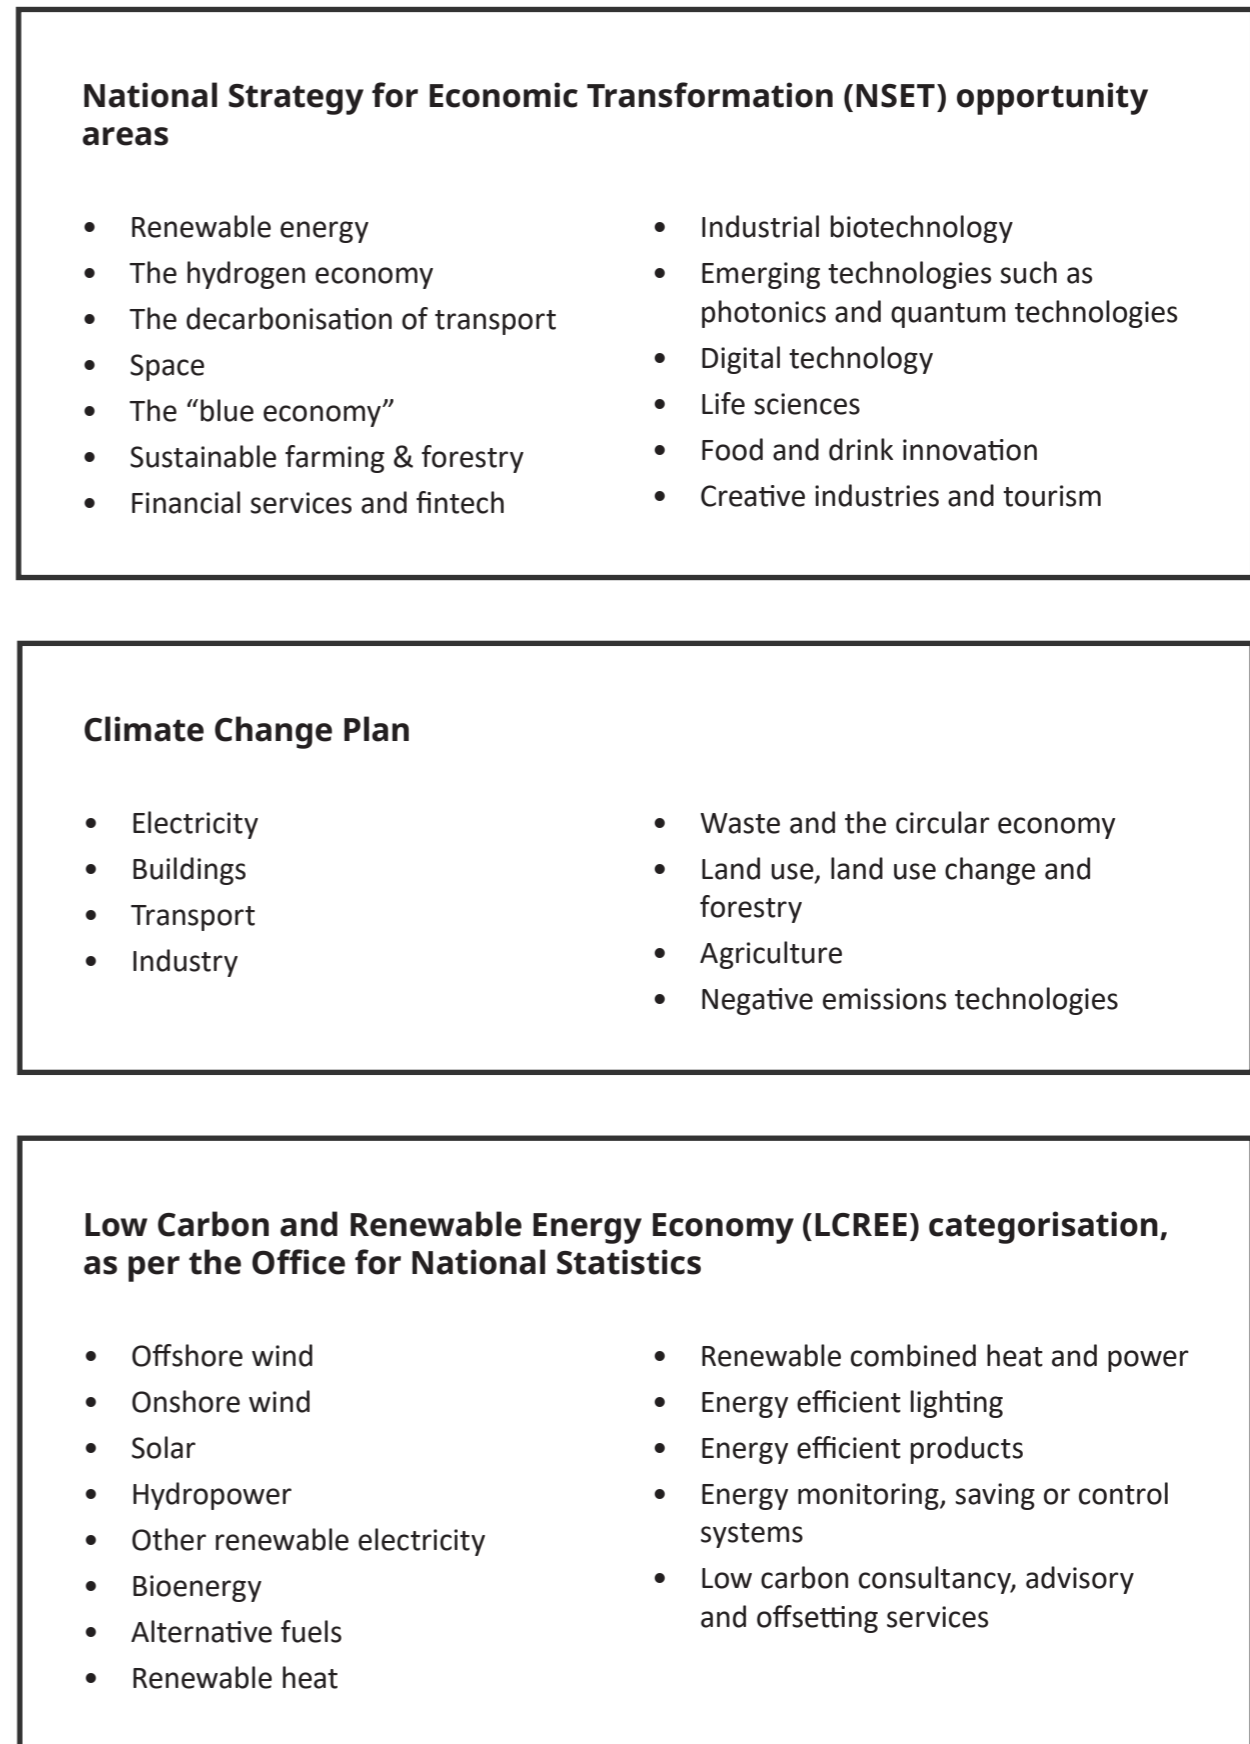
**National Strategy for Economic Transformation (NSET) opportunity areas**

- Renewable energy
- The hydrogen economy
- The decarbonisation of transport
- Space
- The “blue economy”
- Sustainable farming & forestry
- Financial services and fintech

- Industrial biotechnology
- Emerging technologies such as photonics and quantum technologies
- Digital technology
- Life sciences
- Food and drink innovation
- Creative industries and tourism

**Climate Change Plan**

- Electricity
- Buildings
- Transport
- Industry

- Waste and the circular economy
- Land use, land use change and forestry
- Agriculture
- Negative emissions technologies

**Low Carbon and Renewable Energy Economy (LCREE) categorisation, as per the Office for National Statistics**

- Offshore wind
- Onshore wind
- Solar
- Hydropower
- Other renewable electricity
- Bioenergy
- Alternative fuels
- Renewable heat

- Renewable combined heat and power
- Energy efficient lighting
- Energy efficient products
- Energy monitoring, saving or control systems
- Low carbon consultancy, advisory and offsetting services